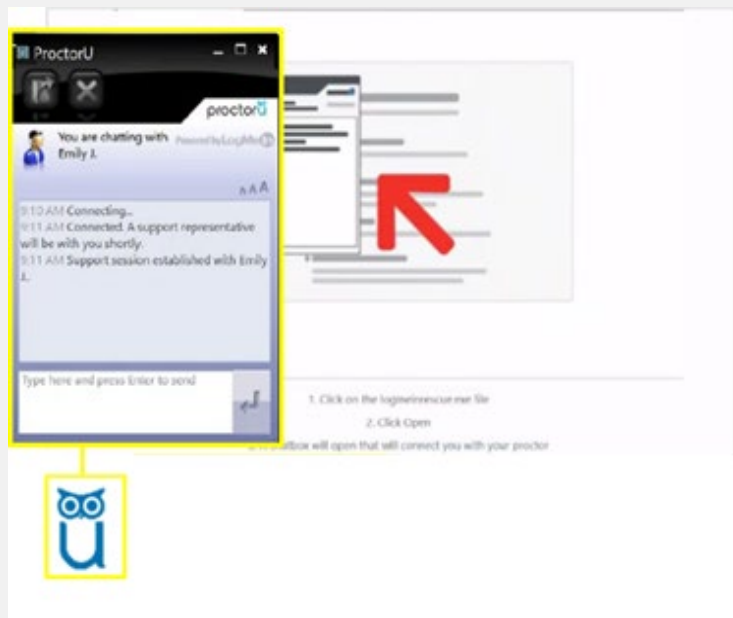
ProctorU

proctorU

You are chatting with Emily J.

Powered by LogMeIn

A A A

9:10 AM Connecting...
9:11 AM Connected. A support representative will be with you shortly.
9:11 AM Support session established with Emily J.

Type here and press Enter to send

1. Click on the logmeinrescue.exe file

2. Click Open

3. A chatbox will open that will connect you with your proctor